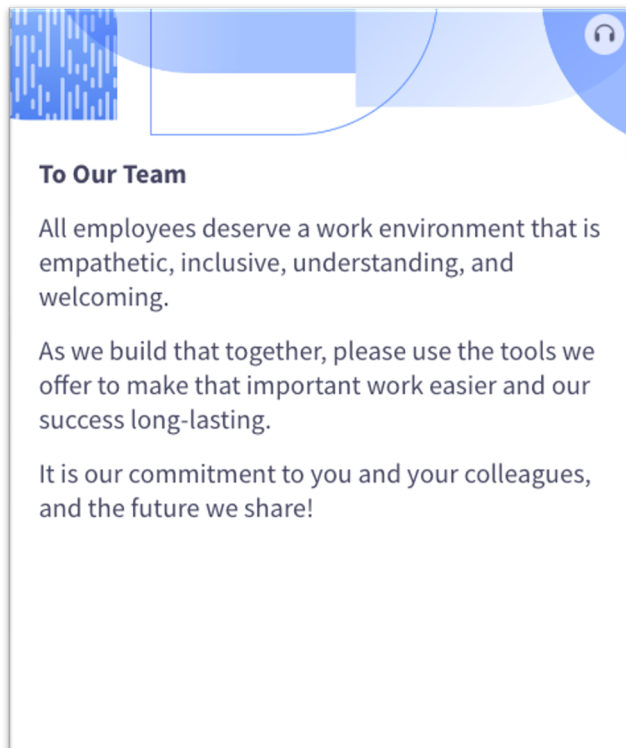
To Our Team

All employees deserve a work environment that is empathetic, inclusive, understanding, and welcoming.

As we build that together, please use the tools we offer to make that important work easier and our success long-lasting.

It is our commitment to you and your colleagues, and the future we share!